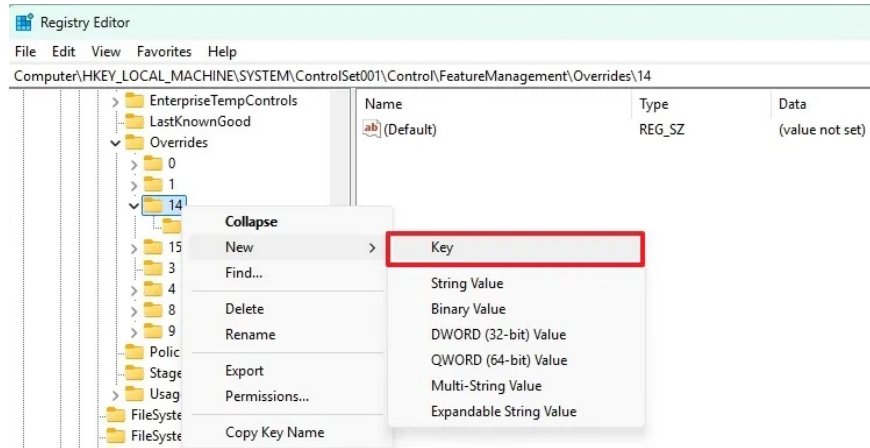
Registry Editor

File Edit View Favorites Help

Computer\HKEY_LOCAL_MACHINE\SYSTEM\ControlSet001\Control\FeatureManagement\Overrides\14

EnterpriseTempControls
LastKnownGood
Overrides
0
1
14
15
3
4
8
9
Polic
Stage
Usag
FileSyste
FileSyste

| Name | Type | Data |
|---|---|---|
| ab (Default) | REG_SZ | (value not set) |

Collapse
New
Find...
Delete
Rename
Export
Permissions...
Copy Key Name

Key
String Value
Binary Value
DWORD (32-bit) Value
QWORD (64-bit) Value
Multi-String Value
Expandable String Value